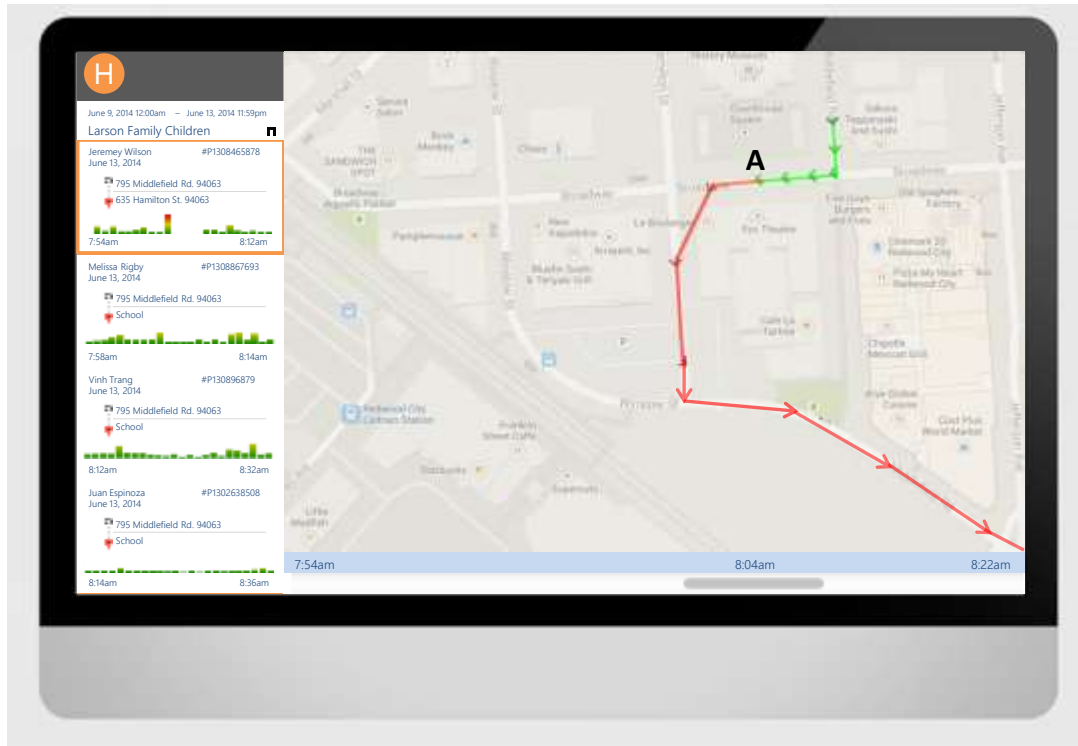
H

June 9, 2014 12:00am – June 13, 2014 11:59pm

Larson Family Children

Jeremey Wilson #P1308465878
June 13, 2014
795 Middlefield Rd. 94063
635 Hamilton St. 94063
7:54am 8:12am

Melissa Rigby #P1308867693
June 13, 2014
795 Middlefield Rd. 94063
School
7:58am 8:14am

Vinh Trang #P1308896879
June 13, 2014
795 Middlefield Rd. 94063
School
8:12am 8:32am

Juan Espinoza #P1302638508
June 13, 2014
795 Middlefield Rd. 94063
School
8:14am 8:36am

A

Service Salon
Book Monkey
Chase
THE SANDWICH SPOT
Broadway
Broadway Agnoli's Market
Pamplemousse
New Kapadokia
La Boulangerie
Sakura Teppanyaki and Sushi
Five Guys Burgers and Fries
Old Spaghetti Factory
Cinemark 20 Redwood City
Pizza My Heart Redwood City
Fox Theatre
Arcapita, Inc
Bluefin Sushi & Teriyaki Grill
Cafe La Tartine
Chipotle Mexican Grill
Redwood City Caltrain Station
Franklin Street Cafe
Starbucks
Supercuts
Little Madfish
Cost Plus World Market
Perry Global Cuisine

7:54am 8:04am 8:22am